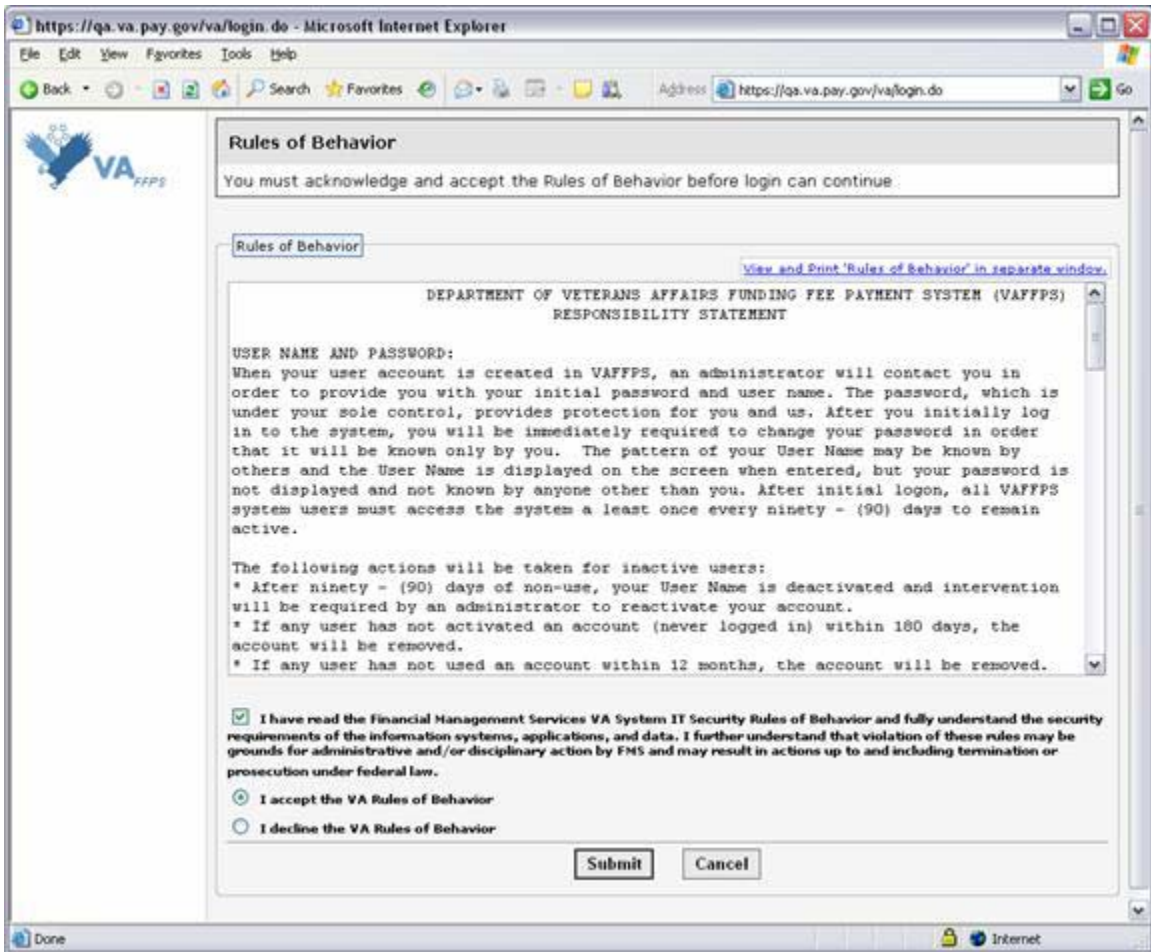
https://qa.va.pay.gov/va/login.do - Microsoft Internet Explorer

File Edit View Favorites Tools Help

Back Search Favorites Address https://qa.va.pay.gov/va/login.do Go

VA FFPS

Rules of Behavior

You must acknowledge and accept the Rules of Behavior before login can continue

Rules of Behavior

View and Print 'Rules of Behavior' in separate window.

DEPARTMENT OF VETERANS AFFAIRS FUNDING FEE PAYMENT SYSTEM (VAFFPS) RESPONSIBILITY STATEMENT

USER NAME AND PASSWORD:
When your user account is created in VAFFPS, an administrator will contact you in order to provide you with your initial password and user name. The password, which is under your sole control, provides protection for you and us. After you initially log in to the system, you will be immediately required to change your password in order that it will be known only by you. The pattern of your User Name may be known by others and the User Name is displayed on the screen when entered, but your password is not displayed and not known by anyone other than you. After initial logon, all VAFFPS system users must access the system a least once every ninety - (90) days to remain active.

The following actions will be taken for inactive users:
* After ninety - (90) days of non-use, your User Name is deactivated and intervention will be required by an administrator to reactivate your account.
* If any user has not activated an account (never logged in) within 180 days, the account will be removed.
* If any user has not used an account within 12 months, the account will be removed.

I have read the Financial Management Services VA System IT Security Rules of Behavior and fully understand the security requirements of the information systems, applications, and data. I further understand that violation of these rules may be grounds for administrative and/or disciplinary action by FMS and may result in actions up to and including termination or prosecution under federal law.

I accept the VA Rules of Behavior

I decline the VA Rules of Behavior

Submit Cancel

Done Internet